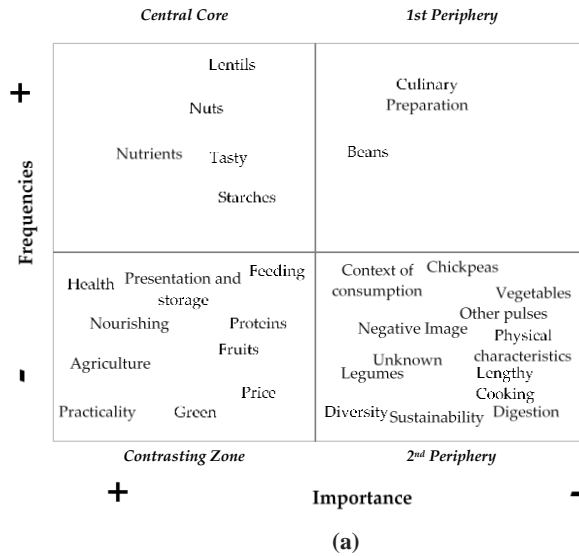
Central Core

1st Periphery

+

Frequencies

-

Lentils

Nuts

Nutrients

Tasty

Starches

Culinary Preparation

Beans

Health

Presentation and storage

Feeding

Nourishing

Proteins

Fruits

Agriculture

Price

Practicality

Green

Context of consumption

Chickpeas

Vegetables

Other pulses

Negative Image

Physical characteristics

Unknown

Legumes

Lengthy

Cooking

Diversity

Sustainability

Digestion

Contrasting Zone

$2^{nd}$ Periphery

+

Importance

-

(a)